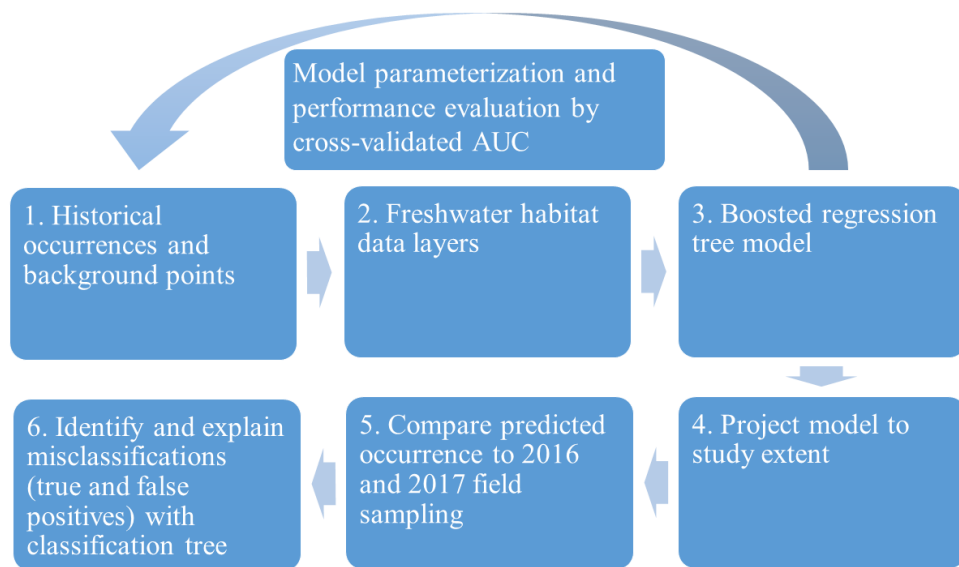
Model parameterization and performance evaluation by cross-validated AUC

1. Historical occurrences and background points

2. Freshwater habitat data layers

3. Boosted regression tree model

4. Project model to study extent

5. Compare predicted occurrence to 2016 and 2017 field sampling

6. Identify and explain misclassifications (true and false positives) with classification tree